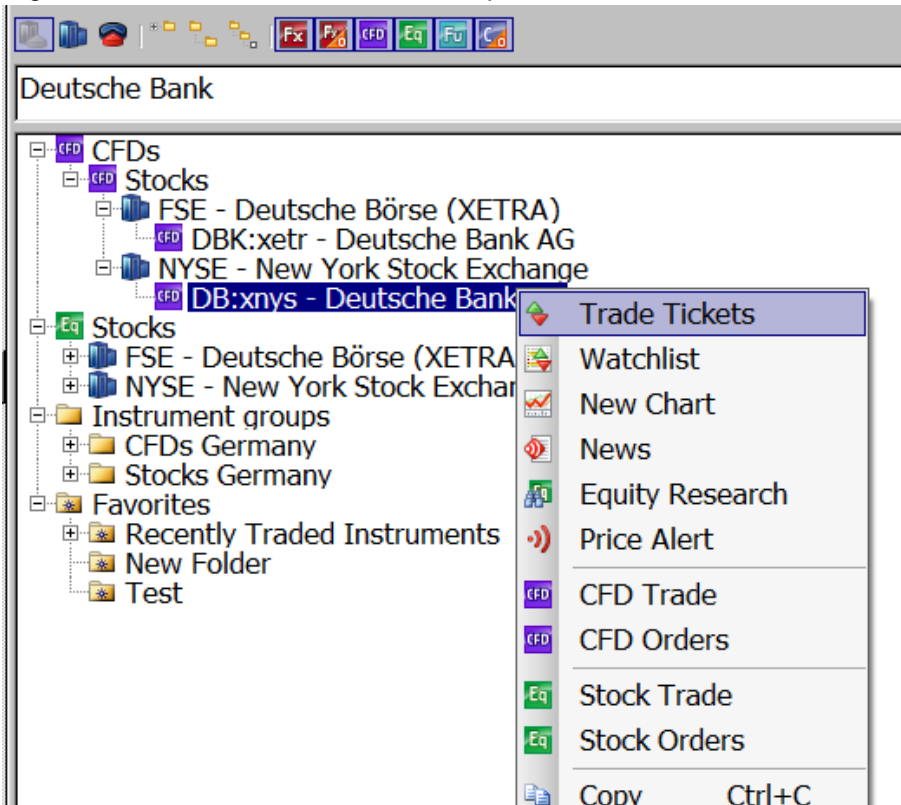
Fx Fx CFD Eq Fu Co

Deutsche Bank

CFD CFDs
CFD Stocks
FSE - Deutsche Börse (XETRA)
CFD DBK:xetr - Deutsche Bank AG
NYSE - New York Stock Exchange
CFD DB:xnys - Deutsche Bank
Eq Stocks
FSE - Deutsche Börse (XETRA
NYSE - New York Stock Exchar
Instrument groups
CFDs Germany
Stocks Germany
Favorites
Recently Traded Instruments
New Folder
Test

Trade Tickets
Watchlist
New Chart
News
Equity Research
Price Alert
CFD CFD Trade
CFD CFD Orders
Eq Stock Trade
Eq Stock Orders
Copy Ctrl+C